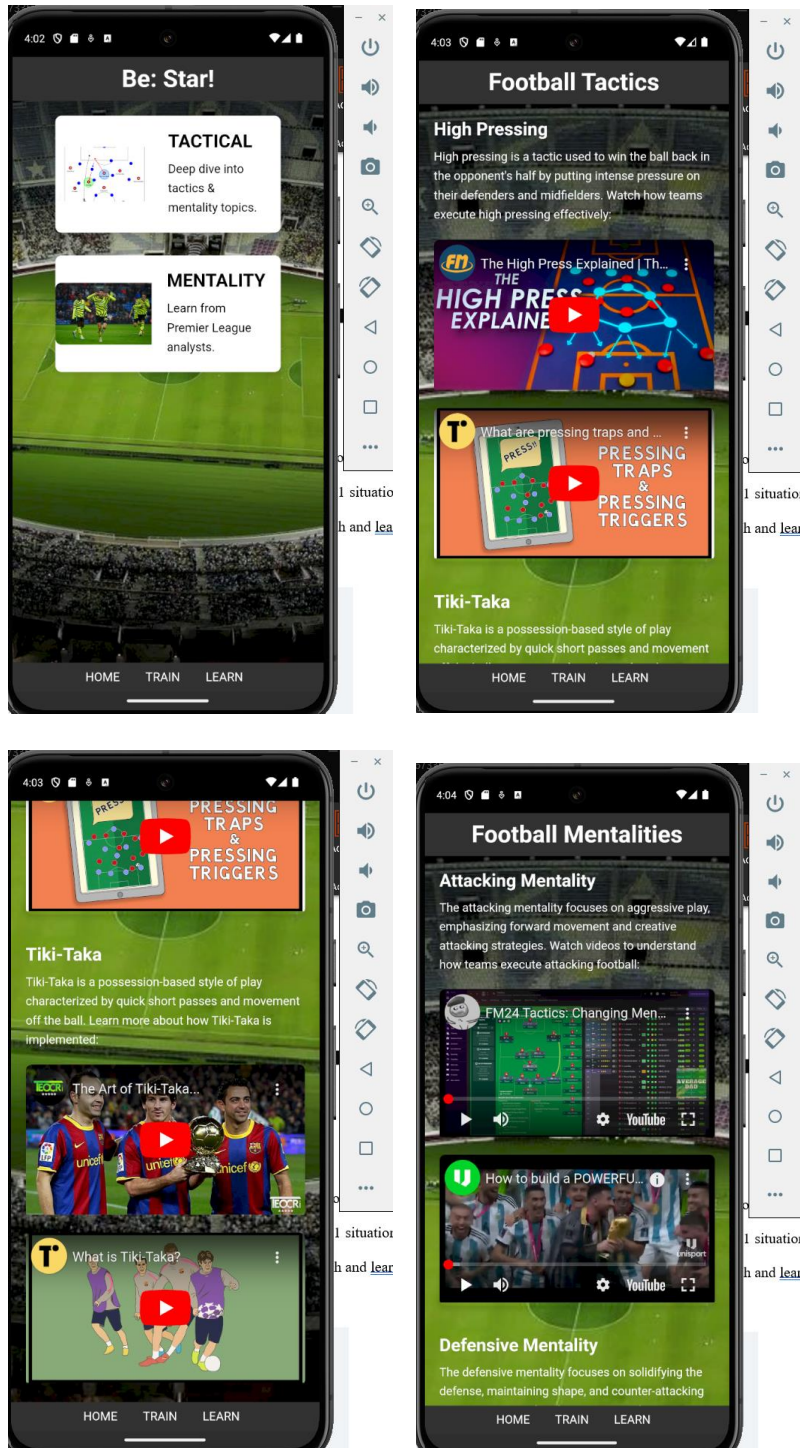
4:02

Be: Star!

TACTICAL
Deep dive into tactics & mentality topics.

MENTALITY
Learn from Premier League analysts.

HOME TRAIN LEARN

l situatio
h and lea

4:03

Football Tactics

High Pressing
High pressing is a tactic used to win the ball back in the opponent's half by putting intense pressure on their defenders and midfielders. Watch how teams execute high pressing effectively:

The High Press Explained | Th...
THE HIGH PRESS EXPLAINED

What are pressing traps and ...
PRESSING TRAPS & PRESSING TRIGGERS
PRESS!

Tiki-Taka
Tiki-Taka is a possession-based style of play characterized by quick short passes and movement

HOME TRAIN LEARN

l situation
h and lea

4:03

PRESSING TRAPS & PRESSING TRIGGERS
PRESS!

Tiki-Taka
Tiki-Taka is a possession-based style of play characterized by quick short passes and movement off the ball. Learn more about how Tiki-Taka is implemented:

The Art of Tiki-Taka...

What is Tiki-Taka?

HOME TRAIN LEARN

l situation
h and lea

4:04

Football Mentalities

Attacking Mentality
The attacking mentality focuses on aggressive play, emphasizing forward movement and creative attacking strategies. Watch videos to understand how teams execute attacking football:

FM24 Tactics: Changing Men...
YouTube

How to build a POWERFU...
YouTube

Defensive Mentality
The defensive mentality focuses on solidifying the defense, maintaining shape, and counter-attacking

HOME TRAIN LEARN

l situation
h and lea